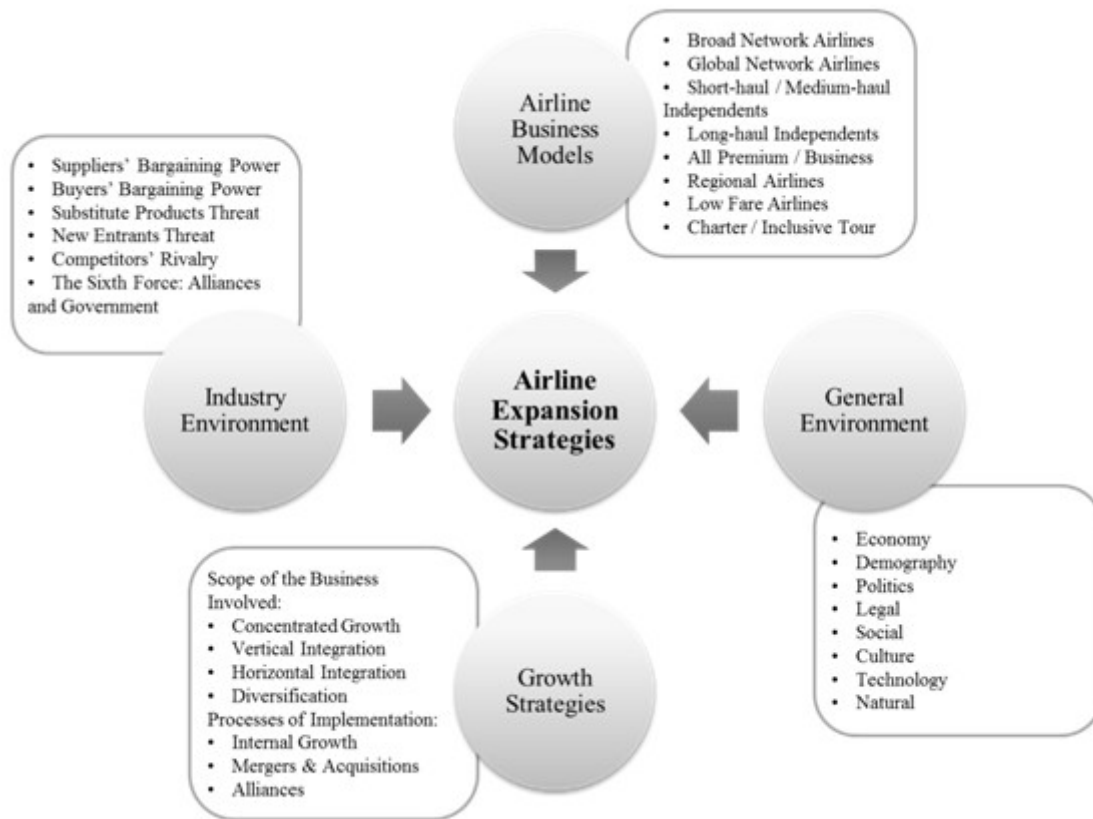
- Broad Network Airlines
- Global Network Airlines
- Short-haul / Medium-haul Independents
- Long-haul Independents
- All Premium / Business
- Regional Airlines
- Low Fare Airlines
- Charter / Inclusive Tour

Airline Business Models

- Suppliers' Bargaining Power
- Buyers' Bargaining Power
- Substitute Products Threat
- New Entrants Threat
- Competitors' Rivalry
- The Sixth Force: Alliances and Government

Industry Environment

**Airline Expansion Strategies**

General Environment

- Economy
- Demography
- Politics
- Legal
- Social
- Culture
- Technology
- Natural

Scope of the Business Involved:
- Concentrated Growth
- Vertical Integration
- Horizontal Integration
- Diversification

Processes of Implementation:
- Internal Growth
- Mergers & Acquisitions
- Alliances

Growth Strategies